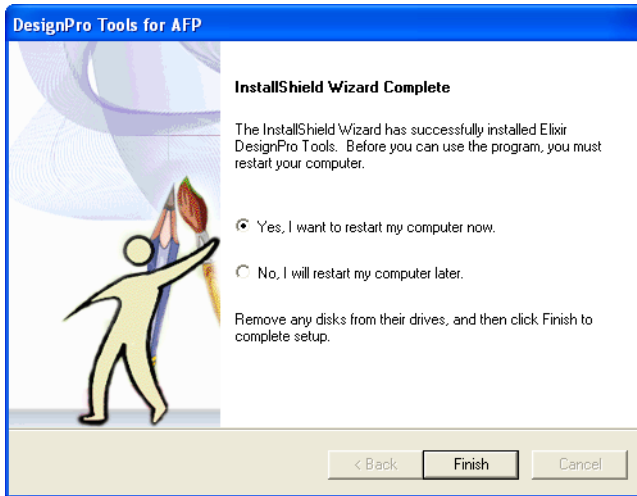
DesignPro Tools for AFP

InstallShield Wizard Complete

The InstallShield Wizard has successfully installed Elixir DesignPro Tools. Before you can use the program, you must restart your computer.

Yes, I want to restart my computer now.

No, I will restart my computer later.

Remove any disks from their drives, and then click Finish to complete setup.

< Back
Finish
Cancel